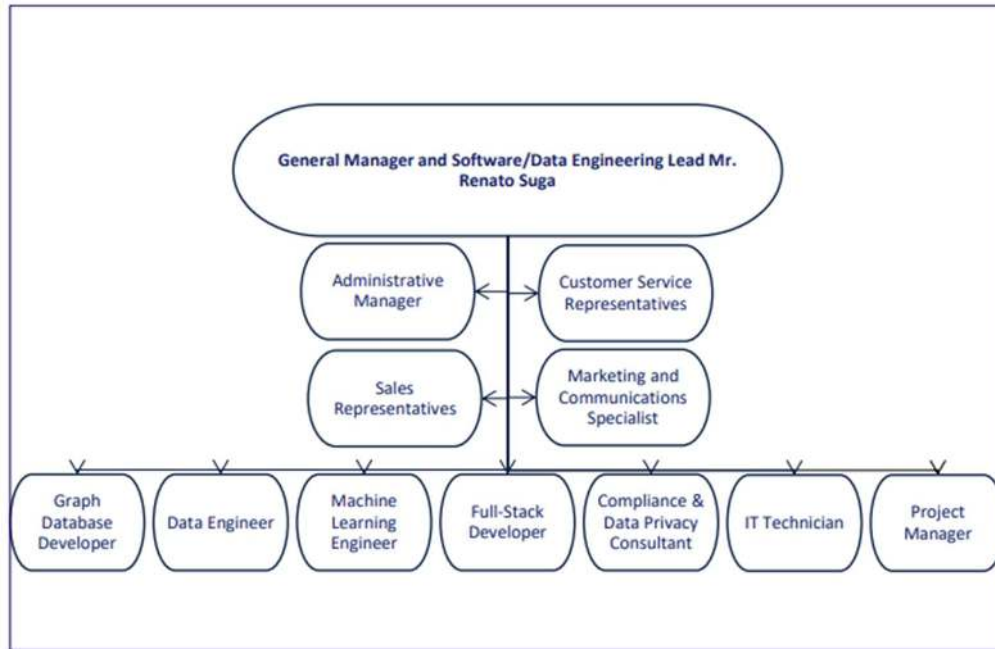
General Manager and Software/Data Engineering Lead Mr. Renato Suga

Administrative Manager

Customer Service Representatives

Sales Representatives

Marketing and Communications Specialist

Graph Database Developer

Data Engineer

Machine Learning Engineer

Full-Stack Developer

Compliance & Data Privacy Consultant

IT Technician

Project Manager